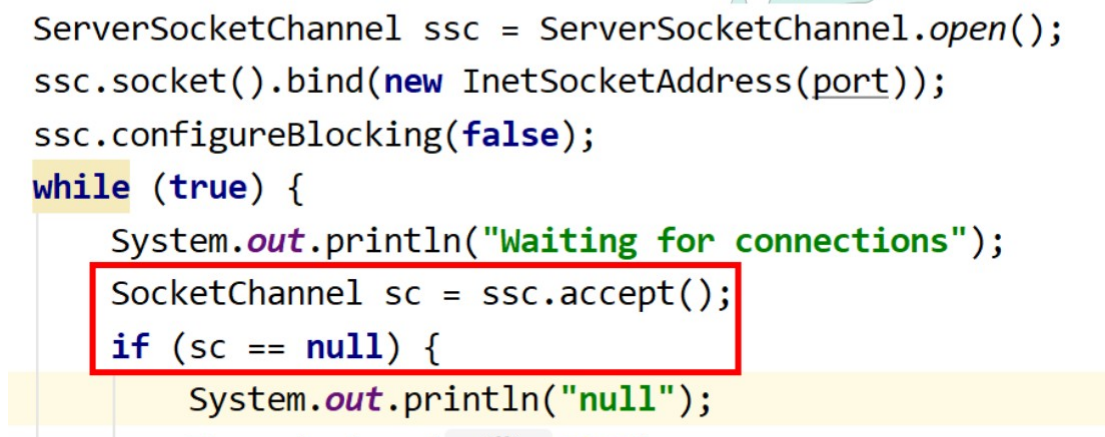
ServerSocketChannel ssc = ServerSocketChannel.open();
ssc.socket().bind(new InetSocketAddress(port));
ssc.configureBlocking(false);
while (true) {
    System.out.println("Waiting for connections");
    SocketChannel sc = ssc.accept();
    if (sc == null) {
        System.out.println("null");